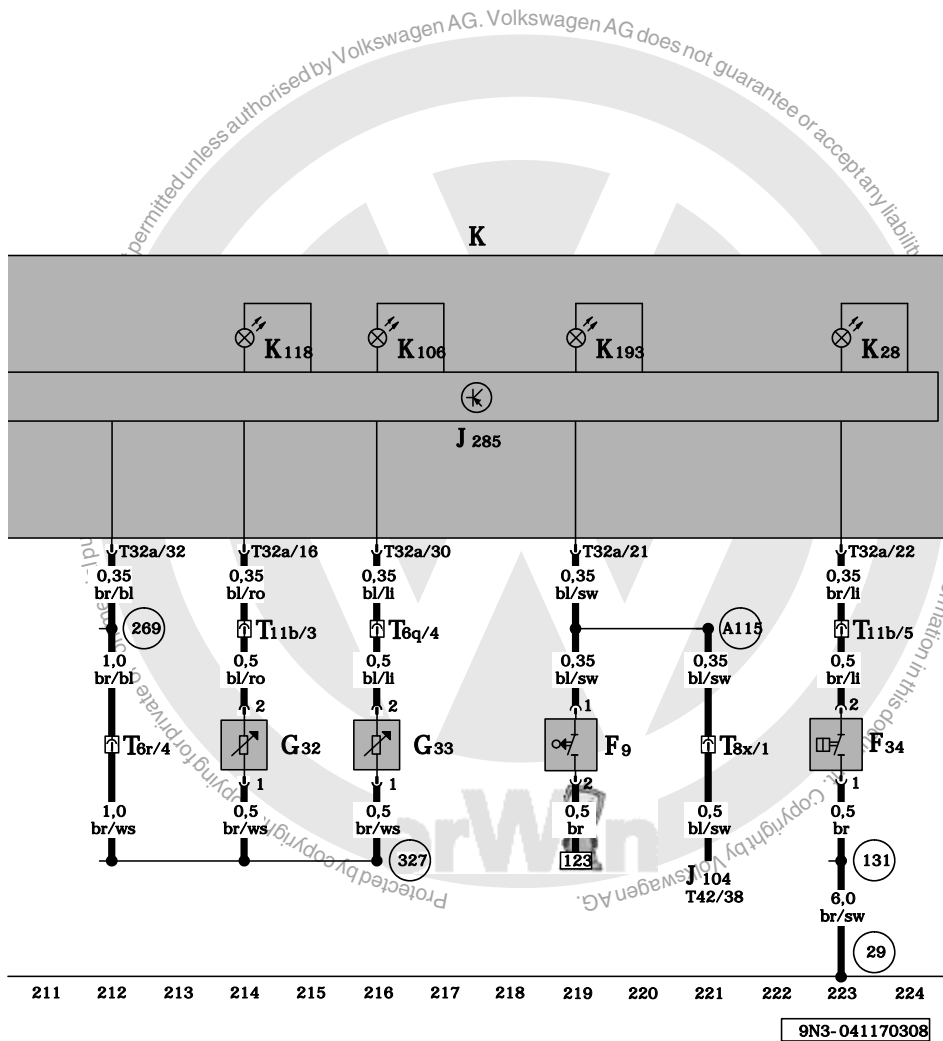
permitted unless authorised by Volkswagen AG. Volkswagen AG does not guarantee or accept any liability

K

K118 K106 K193 K28

J 285

T32a/32
0,35
br/bl
269
1,0
br/bl
T6r/4
1,0
br/ws

T32a/16
0,35
bl/ro
T11b/3
0,5
bl/ro
2
G32
1
0,5
br/ws

T32a/30
0,35
bl/li
T6q/4
0,5
bl/li
2
G33
1
0,5
br/ws
327

T32a/21
0,35
bl/sw
0,35
bl/sw
1
F9
2
0,5
br
123

A115
0,35
bl/sw
T8x/1
0,5
bl/sw
J 104
T42/38

T32a/22
0,35
br/li
T11b/5
0,5
br/li
2
F34
1
0,5
br
131
6,0
br/sw
29

Protected by copyright. Copying for private or commercial purposes, in part or in whole, is not permitted

information in this document. Copyright by Volkswagen AG.

211 212 213 214 215 216 217 218 219 220 221 222 223 224

9N3-041170308